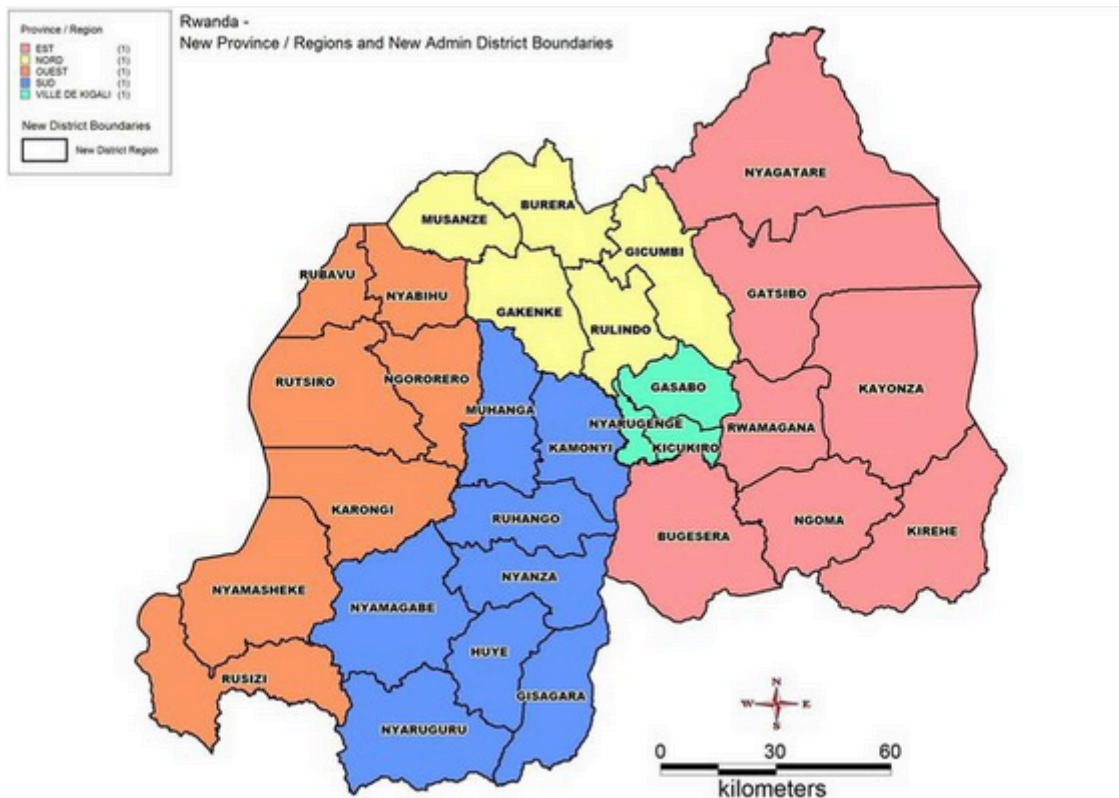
Province / Region
EST (1)
NORD (1)
OUEST (1)
SUD (1)
VILLE DE KIGALI (1)

New District Boundaries
New District Region

Rwanda -
New Province / Regions and New Admin District Boundaries

NYAGATARE
MUSANZE
BURERA
GICUMBI
RUBAVU
NYABIHU
GATSIBO
GAKENKE
RULINDO
RUTSIRO
NGORORERO
GASABO
KAYONZA
MUHANGA
NYARUGENGE
RWAMAGANA
KAMONYI
KICUKIRO
KARONGI
RUHANGO
BUGESERA
NGOMA
KIREHE
NYANZA
NYAMASHEKE
NYAMAGABE
HUYE
RUSIZI
GISAGARA
NYARUGURU

N
W
E
S

0
30
60
kilometers